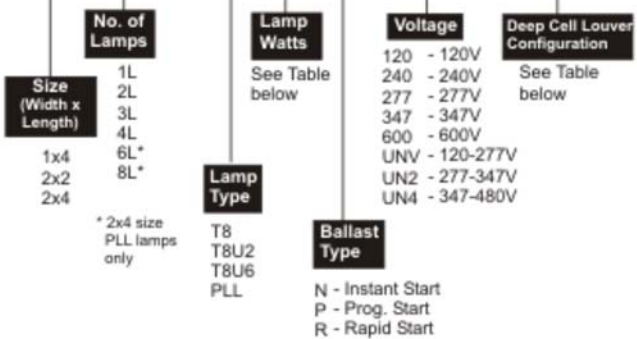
Size (Width x Length)

1x4
2x2
2x4

No. of Lamps

1L
2L
3L
4L
6L*
8L*

* 2x4 size PLL lamps only

Lamp Type

T8
T8U2
T8U6
PLL

Lamp Watts

See Table below

Ballast Type

N - Instant Start
P - Prog. Start
R - Rapid Start

Voltage

120 - 120V
240 - 240V
277 - 277V
347 - 347V
600 - 600V
UNV - 120-277V
UN2 - 277-347V
UN4 - 347-480V

Deep Cell Louver Configuration

See Table below